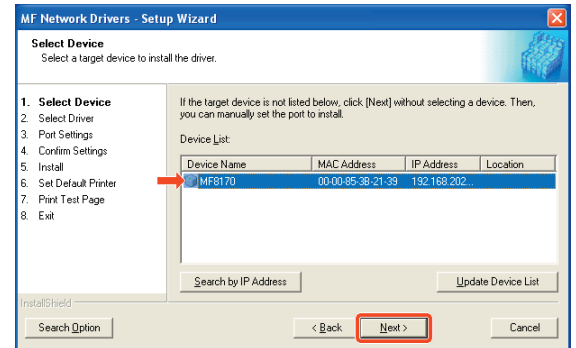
MF Network Drivers - Setup Wizard

Select Device
Select a target device to install the driver.

1. Select Device
2. Select Driver
3. Port Settings
4. Confirm Settings
5. Install
6. Set Default Printer
7. Print Test Page
8. Exit

If the target device is not listed below, click [Next] without selecting a device. Then, you can manually set the port to install.

Device List:

| Device Name | MAC Address | IP Address | Location |
|---|---|---|---|
| MF8170 | 00-00-85-3B-21-39 | 192.168.202... | |

Search by IP Address

Update Device List

InstallShield

Search Option

< Back

Next >

Cancel